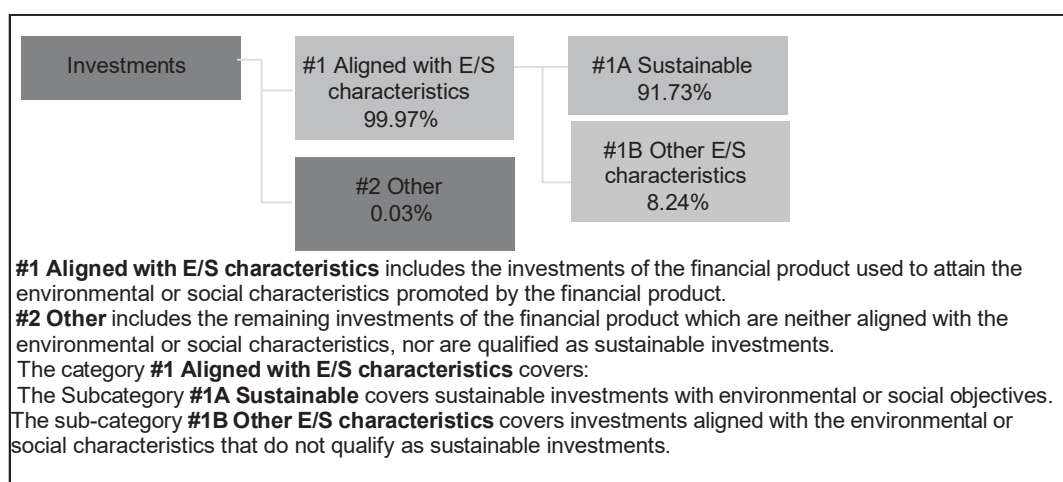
Investments

#1 Aligned with E/S characteristics 99.97%

#1A Sustainable 91.73%

#1B Other E/S characteristics 8.24%

#2 Other 0.03%

**#1 Aligned with E/S characteristics** includes the investments of the financial product used to attain the environmental or social characteristics promoted by the financial product.
**#2 Other** includes the remaining investments of the financial product which are neither aligned with the environmental or social characteristics, nor are qualified as sustainable investments.
The category **#1 Aligned with E/S characteristics** covers:
The Subcategory **#1A Sustainable** covers sustainable investments with environmental or social objectives.
The sub-category **#1B Other E/S characteristics** covers investments aligned with the environmental or social characteristics that do not qualify as sustainable investments.